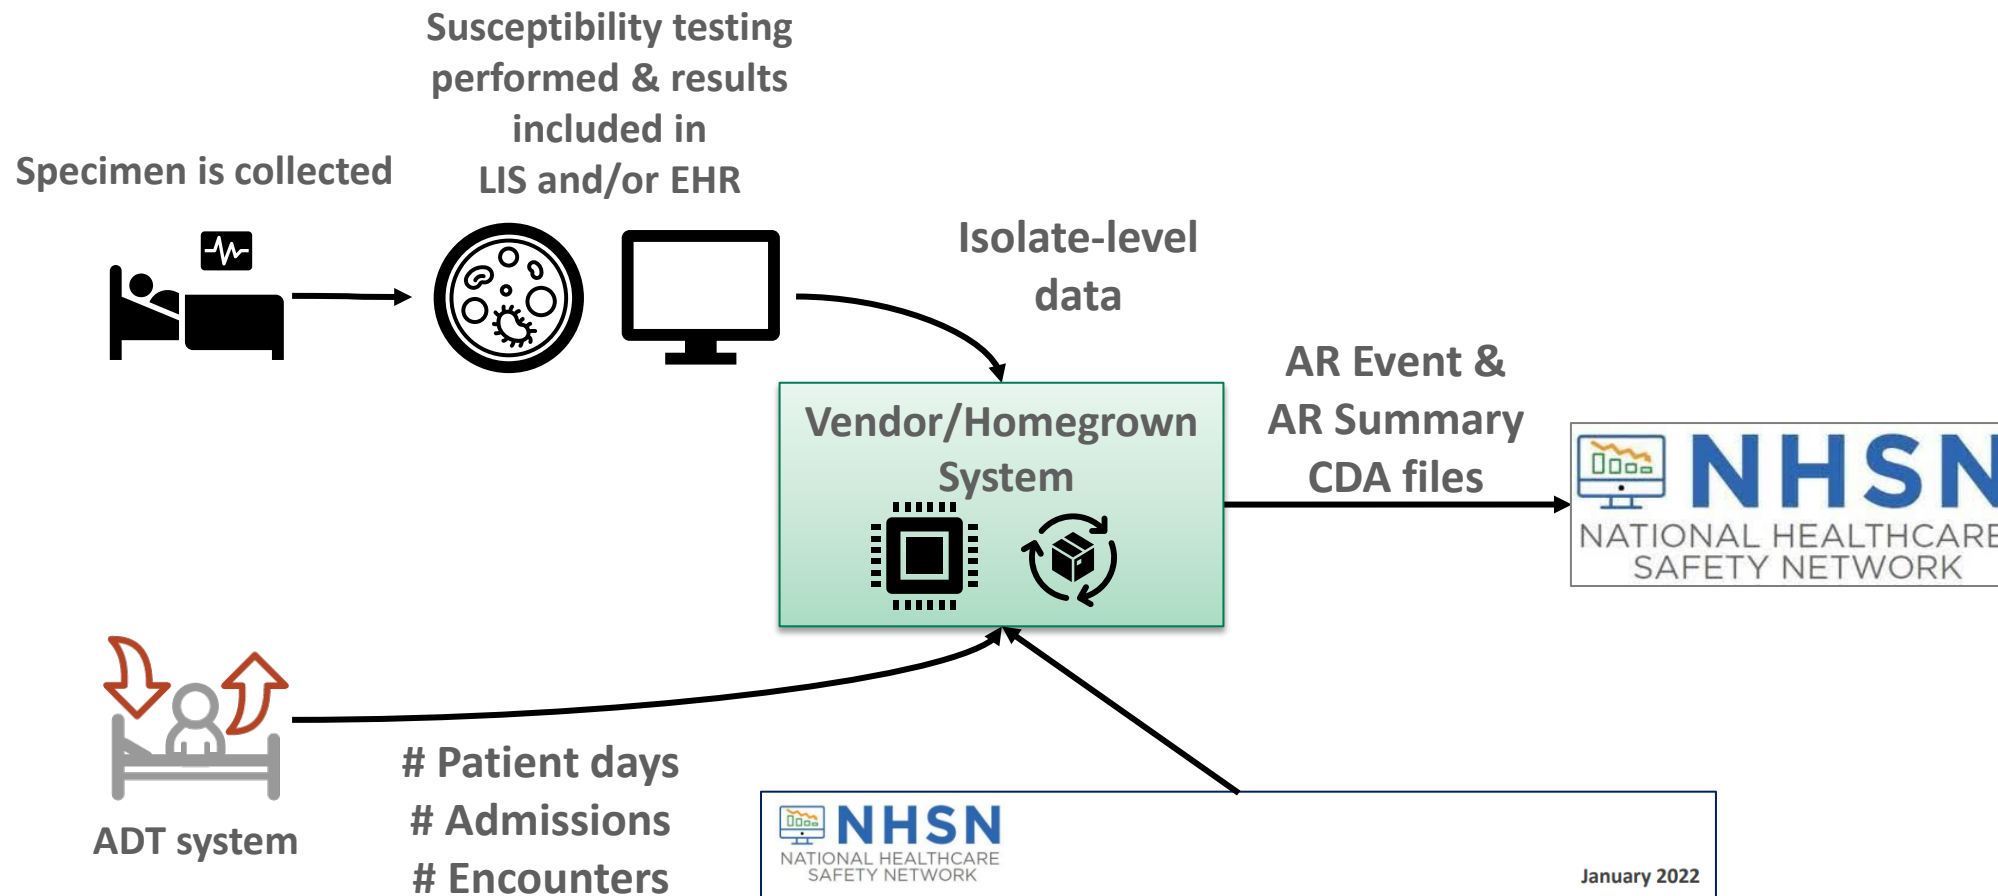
Susceptibility testing performed & results included in LIS and/or EHR

Specimen is collected

Isolate-level data

AR Event & AR Summary CDA files

Vendor/Homegrown System

NHSN
NATIONAL HEALTHCARE SAFETY NETWORK

ADT system

# Patient days
# Admissions
# Encounters

NHSN
NATIONAL HEALTHCARE SAFETY NETWORK

January 2022